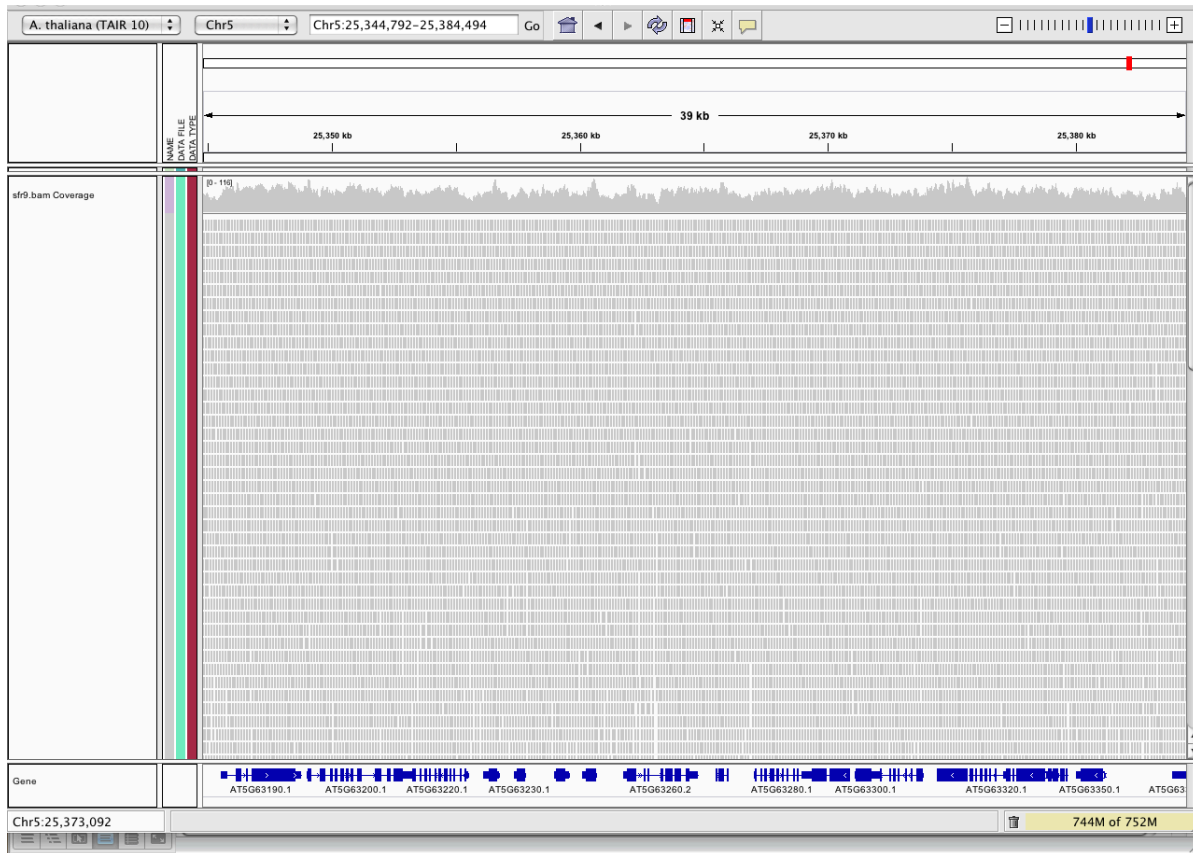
A. thaliana (TAIR 10)
Chr5
Chr5:25,344,792-25,384,494
Go

NAME
DATA FILE
DATA TYPE

39 kb
25,350 kb
25,360 kb
25,370 kb
25,380 kb

sfr9.bam Coverage
[0 - 116]

Gene
AT5G63190.1
AT5G63200.1
AT5G63220.1
AT5G63230.1
AT5G63260.2
AT5G63280.1
AT5G63300.1
AT5G63320.1
AT5G63350.1
AT5G63

Chr5:25,373,092
744M of 752M